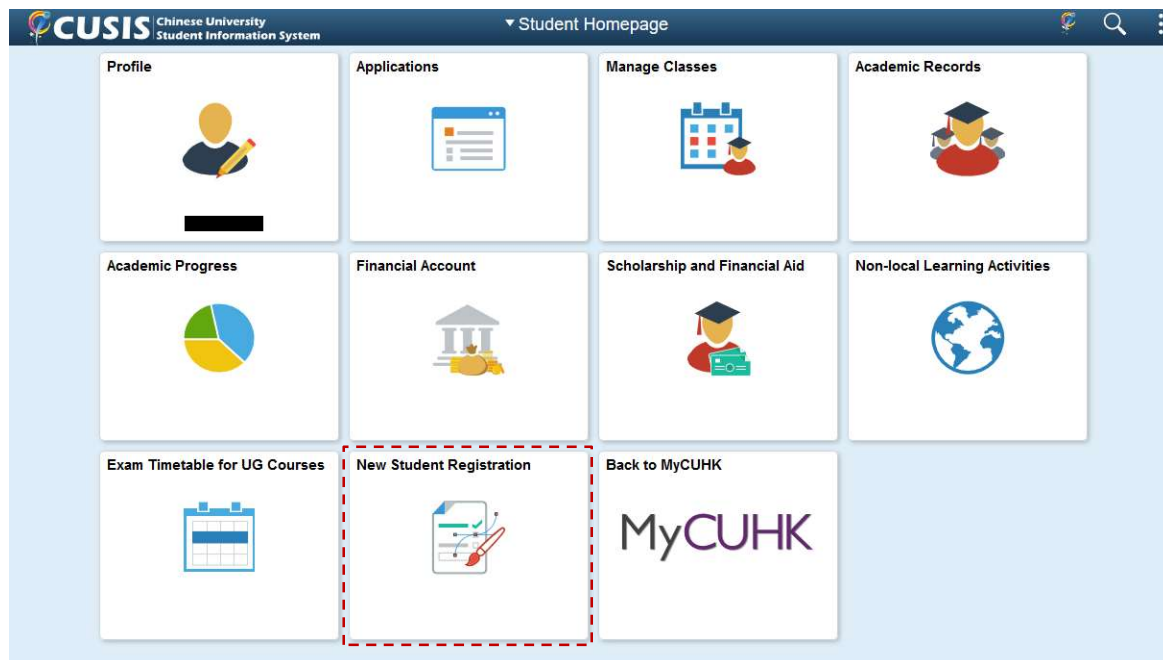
CUSIS Chinese University Student Information System

▾ Student Homepage

Profile

Applications

Manage Classes

Academic Records

Academic Progress

Financial Account

Scholarship and Financial Aid

Non-local Learning Activities

Exam Timetable for UG Courses

New Student Registration

Back to MyCUHK

MyCUHK